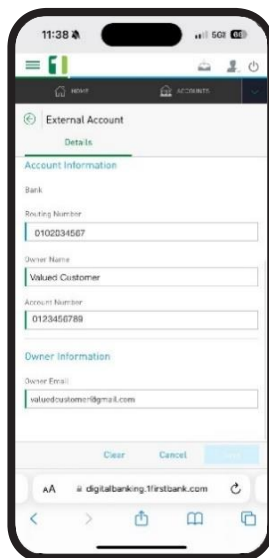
11:38

5G

HOME

ACCOUNTS

External Account

Details

Account Information

Bank

Routing Number

0102034567

Owner Name

Valued Customer

Account Number

0123456789

Owner Information

Owner Email

valuedcustomer@gmail.com

Clear

Cancel

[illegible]

AA

digitalbanking.1firstbank.com